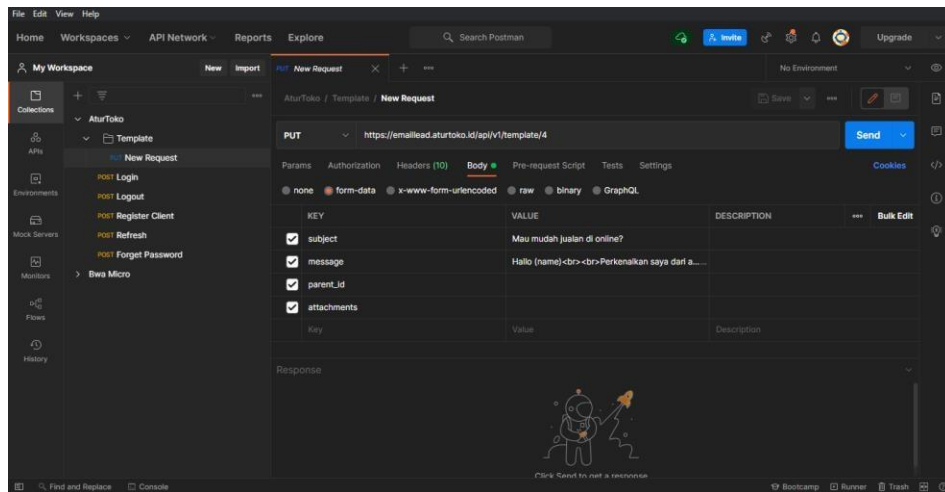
File Edit View Help

Home Workspaces API Network Reports Explore Search Postman Invite Upgrade

My Workspace New Import

PUT New Request

No Environment

Collections

APIs

Environments

Mock Servers

Monitors

Flows

History

AturToko

Template

PUT New Request

POST Login

POST Logout

POST Register Client

POST Refresh

POST Forget Password

Bwa Micro

AturToko / Template / New Request

Save

PUT https://emaillead.aturtoko.id/api/v1/template/4

Send

Params Authorization Headers (10) Body Pre-request Script Tests Settings

Cookies

none form-data x-www-form-urlencoded raw binary GraphQL

| KEY | VALUE | DESCRIPTION | Bulk Edit |
|---|---|---|---|
| subject | Mau mudah jualan di online? | | |
| message | Hallo {name}<br><br>Perkenalkan saya dari a.... | | |
| parent_id | | | |
| attachments | | | |
| Key | Value | Description | |

Response

Click Send to get a response

Find and Replace Console

Bootcamp Runner Trash